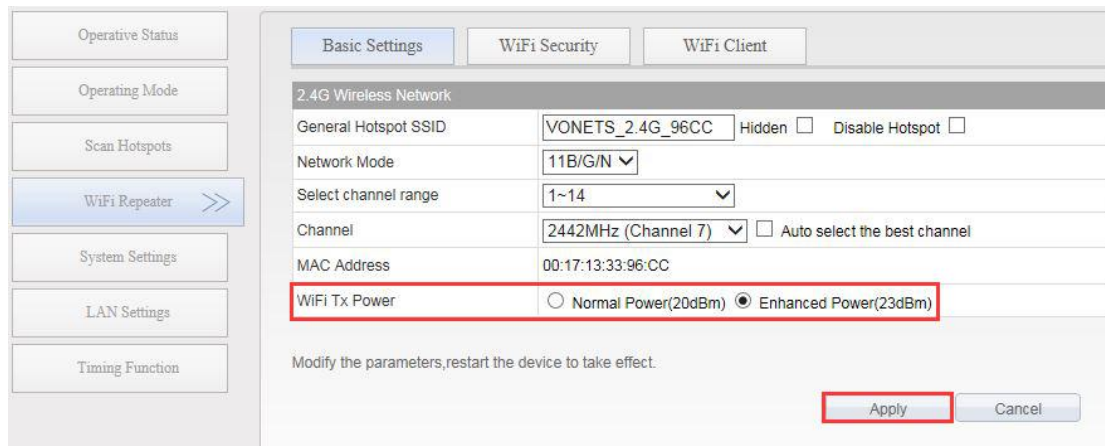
Operative Status

Operating Mode

Scan Hotspots

WiFi Repeater >>

System Settings

LAN Settings

Timing Function

Basic Settings | WiFi Security | WiFi Client

| 2.4G Wireless Network | |
|---|---|
| General Hotspot SSID | VONETS_2.4G_96CC Hidden ☐ Disable Hotspot ☐ |
| Network Mode | 11B/G/N |
| Select channel range | 1~14 |
| Channel | 2442MHz (Channel 7) ☐ Auto select the best channel |
| MAC Address | 00:17:13:33:96:CC |
| WiFi Tx Power | ○ Normal Power(20dBm) ◉ Enhanced Power(23dBm) |

Modify the parameters,restart the device to take effect.

Apply Cancel